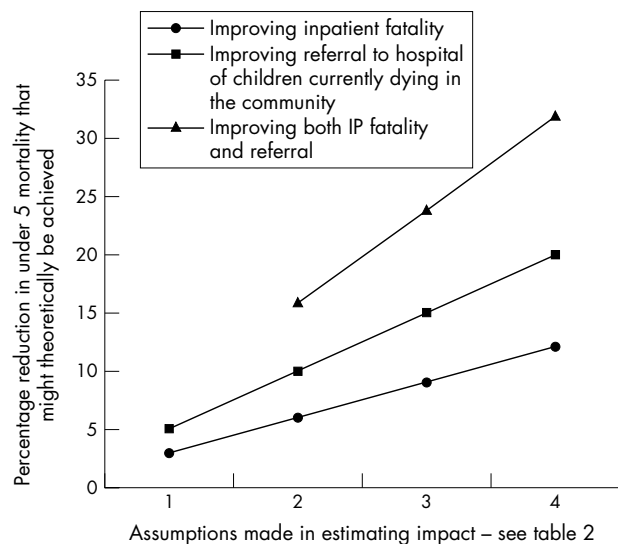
Improving inpatient fatality
Improving referral to hospital of children currently dying in the community
Improving both IP fatality and referral

Percentage reduction in under 5 mortality that might theoretically be achieved

35
30
25
20
15
10
5
0

1
2
3
4

Assumptions made in estimating impact – see table 2